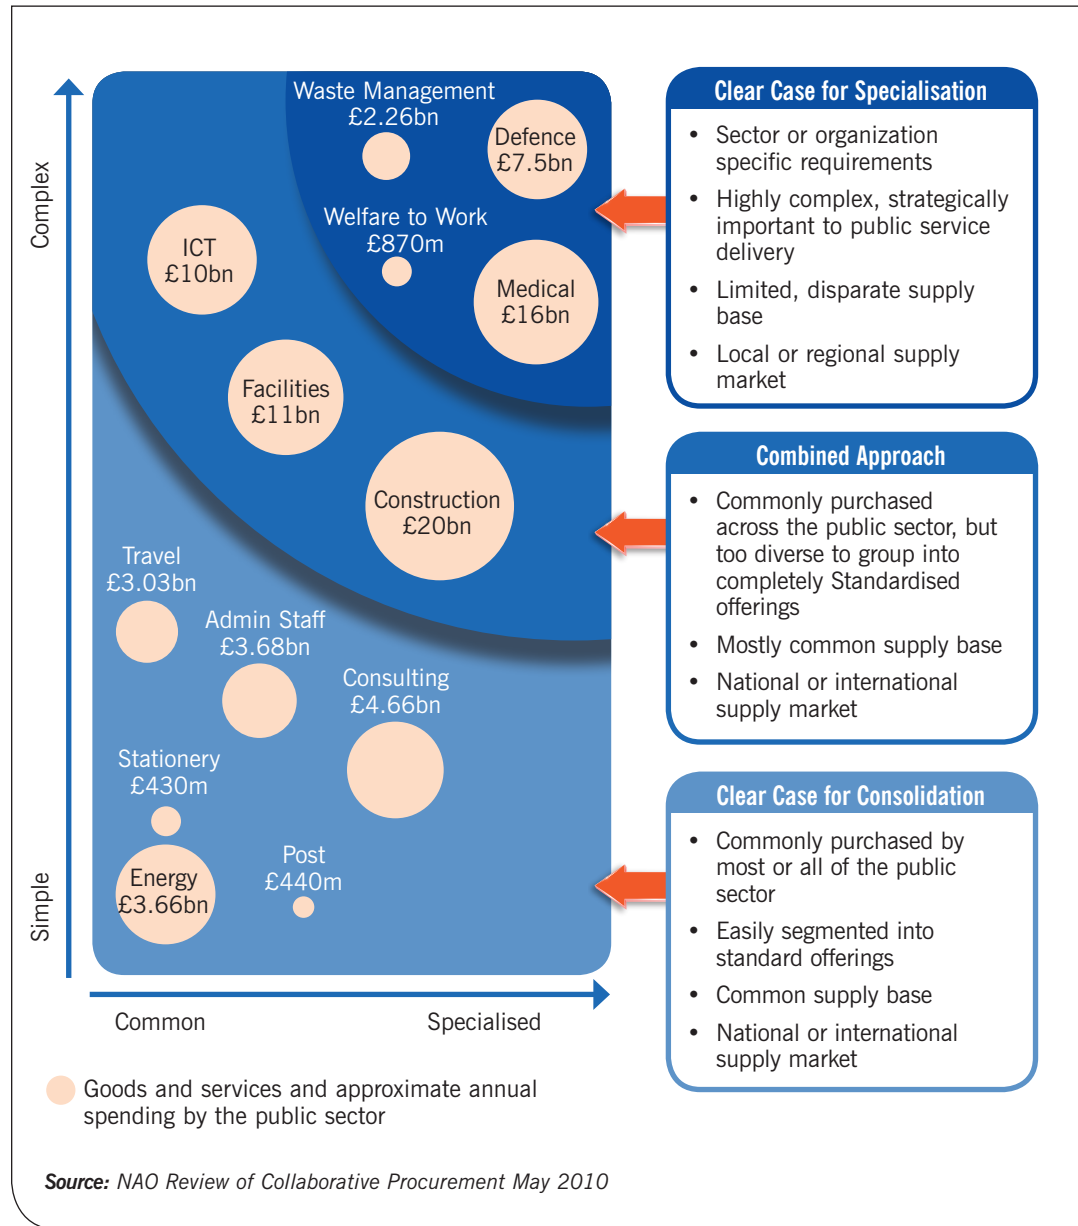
Complex

Simple

Waste Management £2.26bn

Defence £7.5bn

ICT £10bn

Welfare to Work £870m

Medical £16bn

Facilities £11bn

Construction £20bn

Travel £3.03bn

Admin Staff £3.68bn

Consulting £4.66bn

Stationery £430m

Energy £3.66bn

Post £440m

Common

Specialised

Goods and services and approximate annual spending by the public sector

Clear Case for Specialisation

- Sector or organization specific requirements
- Highly complex, strategically important to public service delivery
- Limited, disparate supply base
- Local or regional supply market

Combined Approach

- Commonly purchased across the public sector, but too diverse to group into completely Standardised offerings
- Mostly common supply base
- National or international supply market

Clear Case for Consolidation

- Commonly purchased by most or all of the public sector
- Easily segmented into standard offerings
- Common supply base
- National or international supply market

Source: NAO Review of Collaborative Procurement May 2010